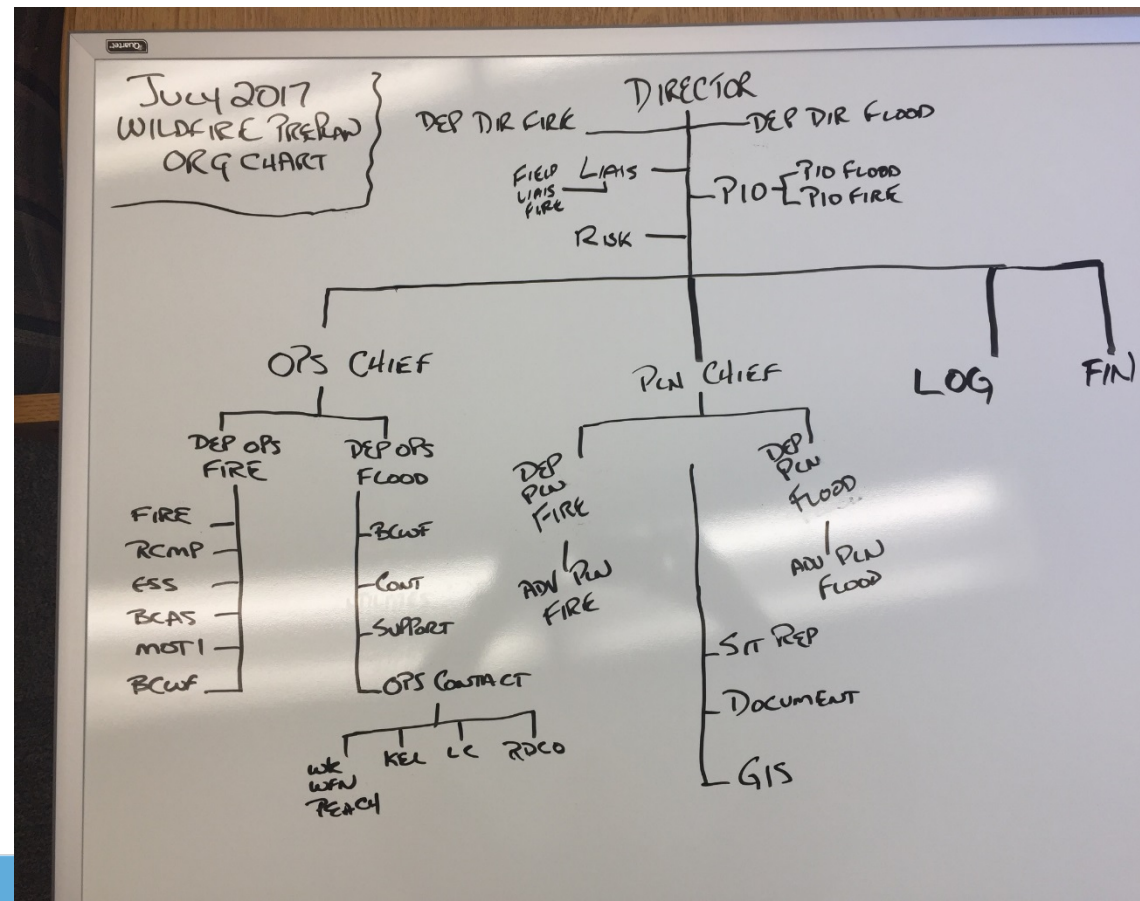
Quartet

JULY 2017
WILDFIRE PREPLAN
ORG CHART

DIRECTOR
DEP DIR FIRE
DEP DIR FLOOD
FIELD LIAIS FIRE
LIAIS
PIO
PIO FLOOD
PIO FIRE
RISK

OPS CHIEF
PLN CHIEF
LOG
FIN

DEP OPS FIRE
FIRE
RCMP
ESS
BCAS
MOTI
BCWF

DEP OPS FLOOD
BCWF
CONT
SUPPORT
OPS CONTACT
WK WFN PEACH
KEL
LC
RDCO

DEP PLN FIRE
ADV PLN FIRE

DEP PLN FLOOD
ADV PLN FLOOD

SIT REP
DOCUMENT
GIS